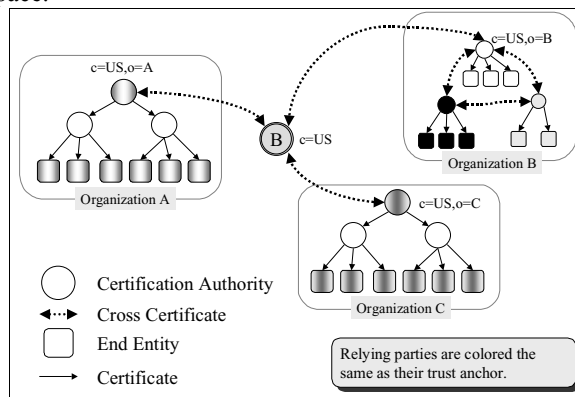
c=US,o=A

Organization A

B c=US

c=US,o=B

Organization B

c=US,o=C

Organization C

Certification Authority

Cross Certificate

End Entity

Certificate

Relying parties are colored the same as their trust anchor.